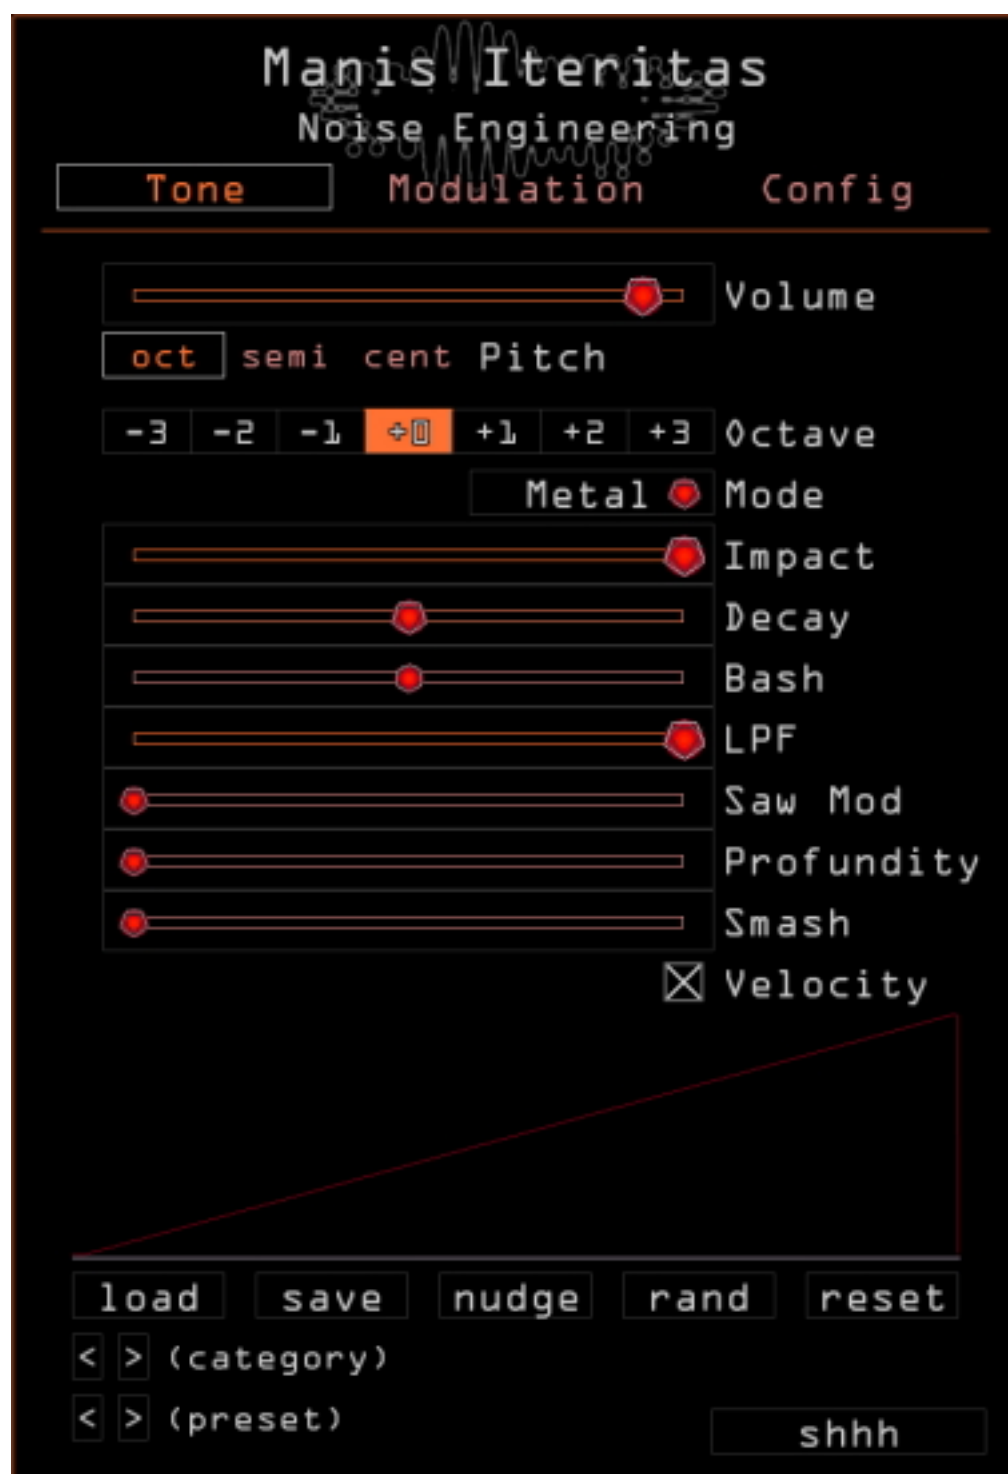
Manis Iteritas
Noise Engineering

Tone Modulation Config

Volume

oct semi cent Pitch

| -3 | -2 | -1 | +0 | +1 | +2 | +3 |
|---|---|---|---|---|---|---|

Octave

Metal Mode

Impact
Decay
Bash
LPF
Saw Mod
Profundity
Smash
Velocity

load save nudge rand reset

< > (category)
< > (preset)

shhh